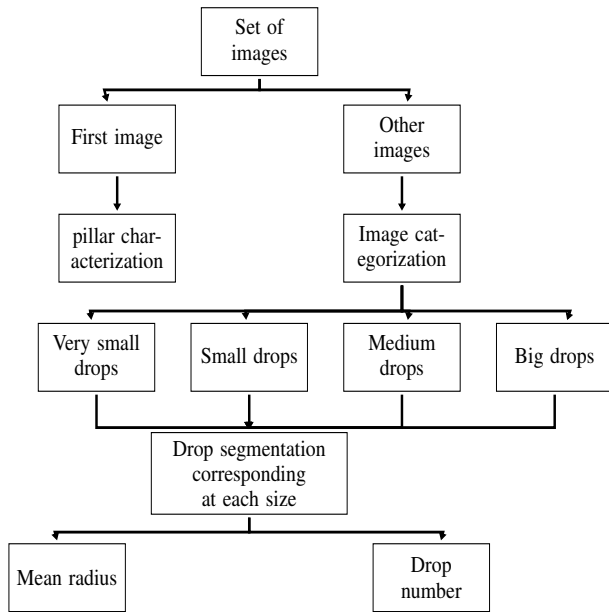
Set of images

First image

Other images

pillar characterization

Image categorization

Very small drops

Small drops

Medium drops

Big drops

Drop segmentation corresponding at each size

Mean radius

Drop number